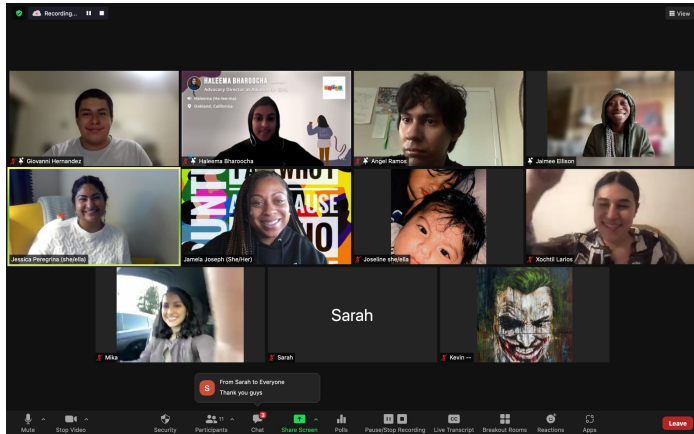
Recording...

View

HALEEMA BHAROOCHA
Advocacy Director at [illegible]
Haleema (she/her/hey)
Oakland, California

Giovanni Hernandez
Haleema Bharoocha
Angel Ramos
Jaimee Ellison
Jessica Peregrina (she/ella)
Jamela Joseph (She/Her)
Joseline she/ella
Xochitl Larios
Mika
Sarah
Sarah
Kevin --

S From Sarah to Everyone
Thank you guys

Mute
Stop Video
Security
Participants 11
Chat 3
Share Screen
Polls
Pause/Stop Recording
Live Transcript
Breakout Rooms
Reactions
Apps
Leave